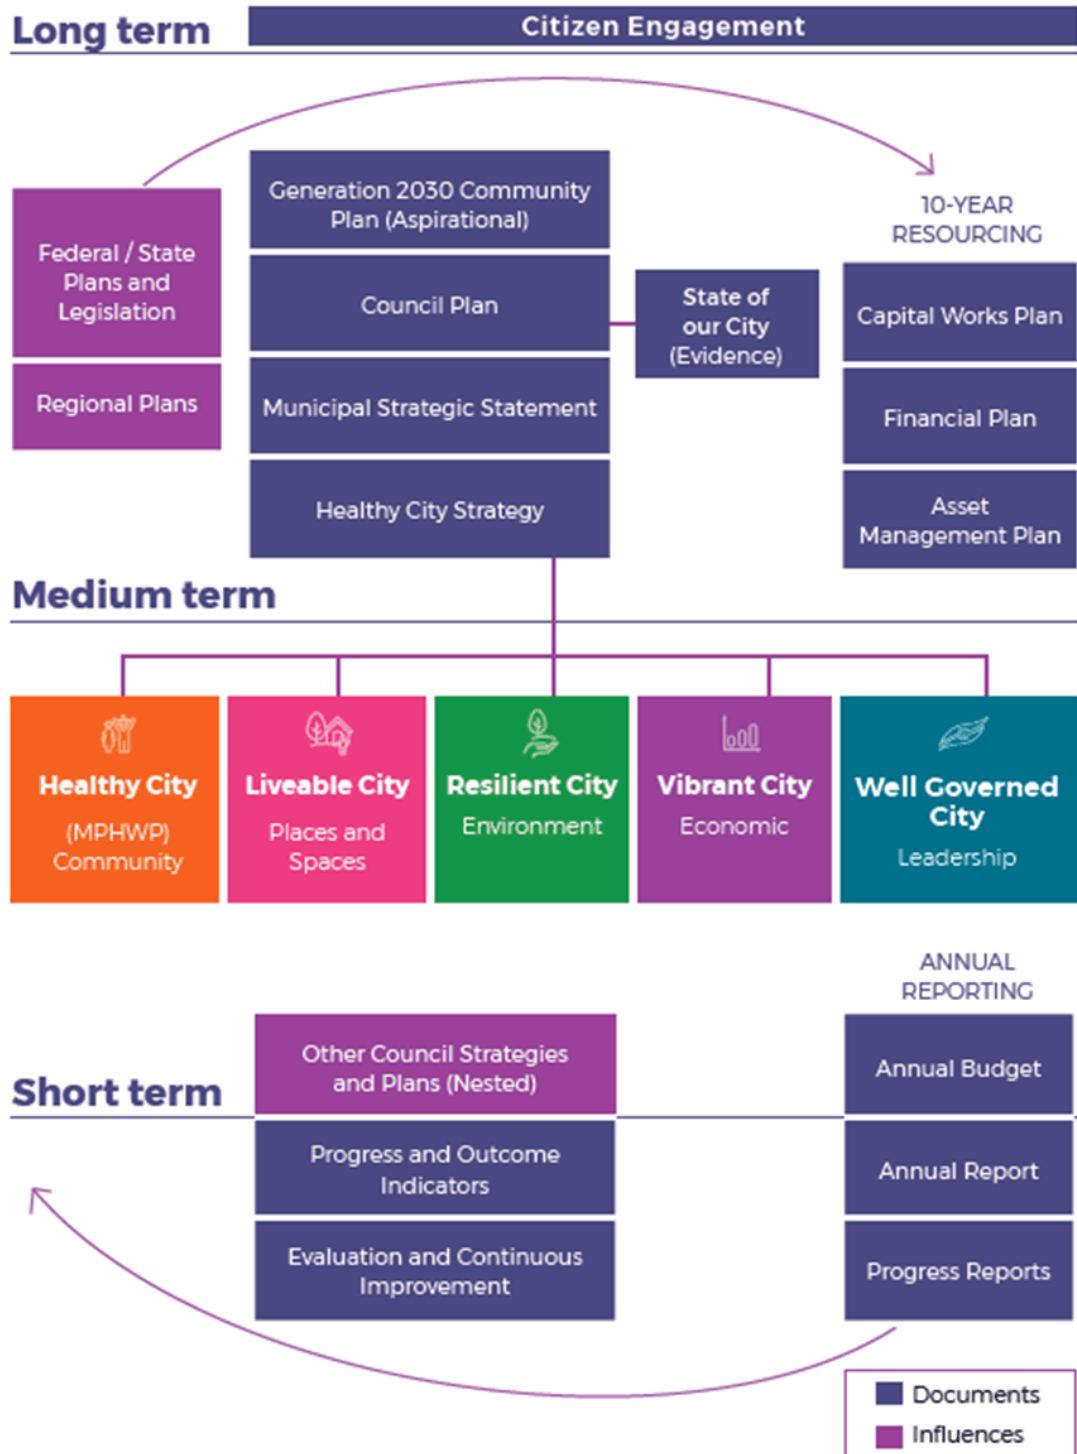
Long term

Citizen Engagement

Federal / State Plans and Legislation

Regional Plans

Generation 2030 Community Plan (Aspirational)

Council Plan

Municipal Strategic Statement

Healthy City Strategy

State of our City (Evidence)

10-YEAR RESOURCING

Capital Works Plan

Financial Plan

Asset Management Plan

Medium term

Healthy City
(MPHWP)
Community

Liveable City
Places and Spaces

Resilient City
Environment

Vibrant City
Economic

Well Governed City
Leadership

ANNUAL REPORTING

Short term

Other Council Strategies and Plans (Nested)

Progress and Outcome Indicators

Evaluation and Continuous Improvement

Annual Budget

Annual Report

Progress Reports

Documents

Influences